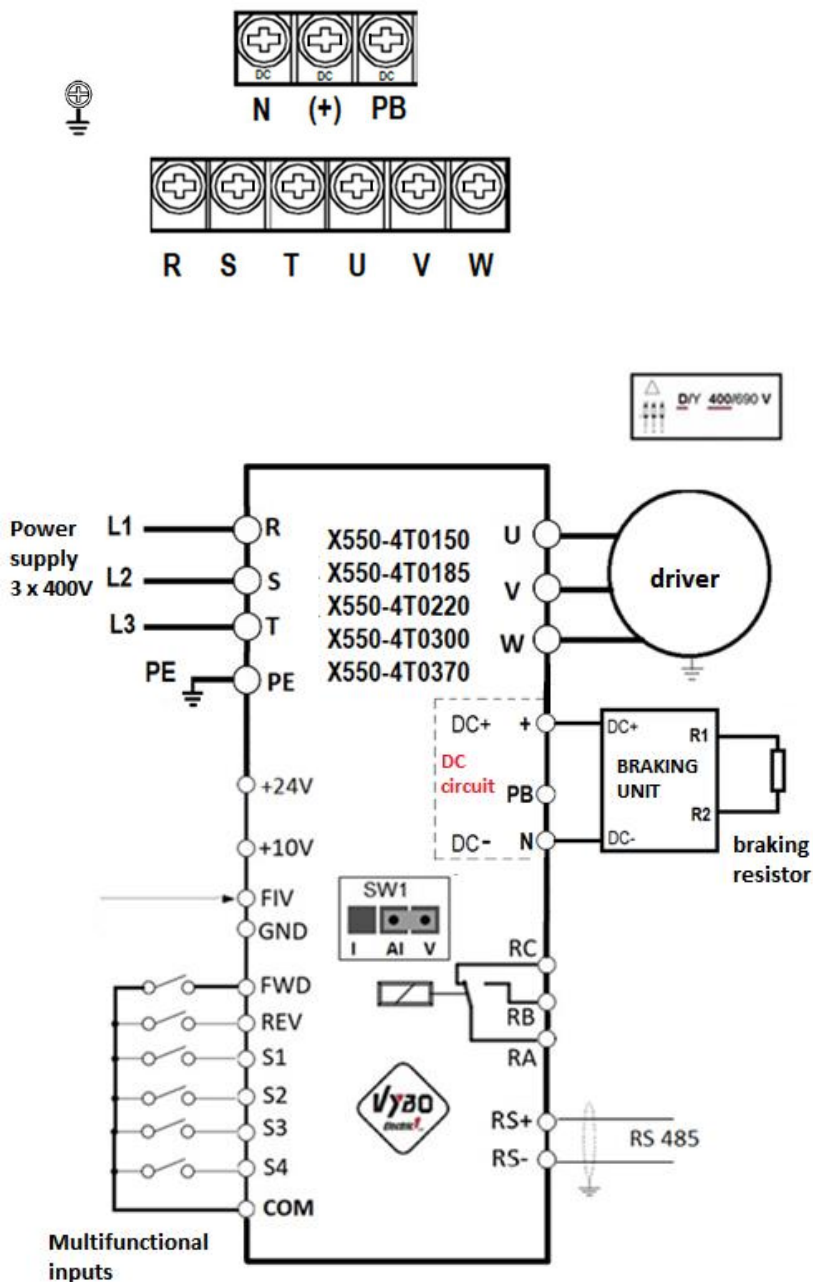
DC DC DC
N (+) PB

R S T U V W

D/Y 400/690 V

Power supply 3 x 400V

L1 R
L2 S
L3 T
PE PE

X550-4T0150
X550-4T0185
X550-4T0220
X550-4T0300
X550-4T0370

U
V
W

driver

DC+ +
DC circuit PB
DC- N

DC+ R1
BRAKING UNIT
R2
DC-

braking resistor

+24V
+10V
FIV
GND

SW1
I AI V

FWD
REV
S1
S2
S3
S4
COM

RC
RB
RA

RS+
RS-
RS 485

Vybo Electric

Multifunctional inputs